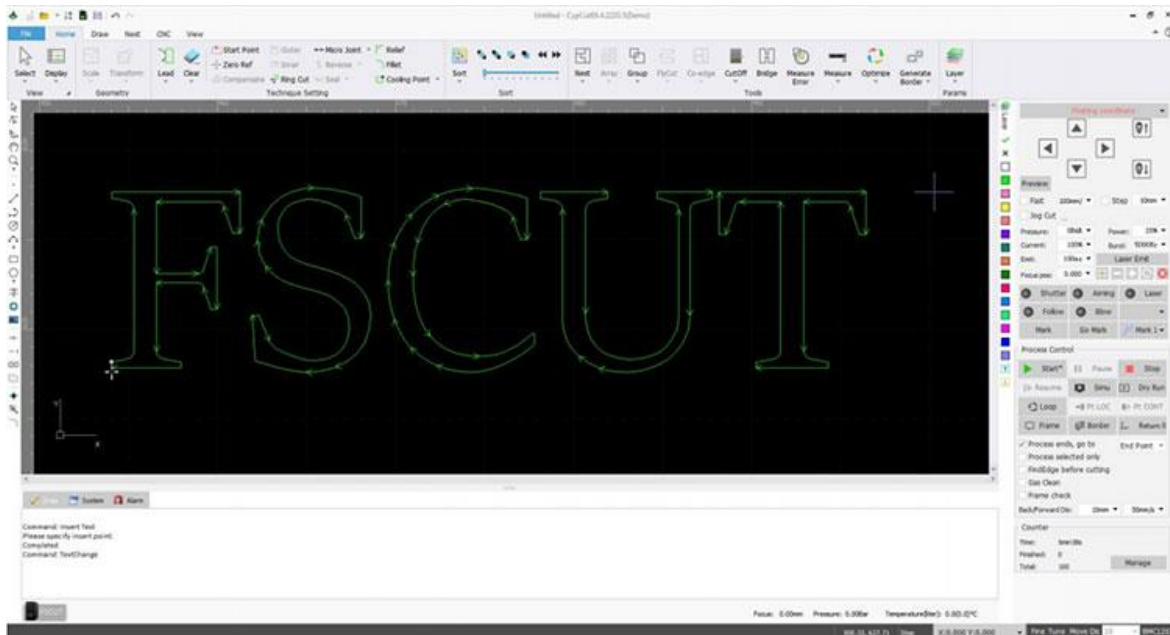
Untitled - CypCut6.6.2203.5(Demo)

File Home Draw Nest CNC View

Select Display Scale Transform Lead Clear Start Point Zero Ref Compensate Gutter Sinter Ring Cut Micro Joint Reverse Seal Relief Fillet Cooling Point Sort Nest Array Group FlyCut Co-edge CutOff Bridge Measure Error Measure Optimize Generate Border Layer

View Geometry Technique Setting Sort Tools Params

FSCUT

Preview

Fast Step

Jog Cut

Pressure: Power:

Current: Burst:

Exit: Laser Emit

Focus pos: 0.000

Shutter Aiming Laser

Follow Blow

Mark Go Mark Mark 1

Process Control

Start Pause Stop

Resume Simu Dry Run

Loop Pt LOC Pt CONT

Frame Border Return

Process ends, go to End Point

Process selected only

FindEdge before cutting

Gas Clean

Frame check

Back/Forward Dis: 10mm 50mm/s

Counter

Time:

Finished: 0

Total: 100

Manage

Draw System Alarm

Command: Insert Text
Please specify insert point:
Completed
Command: TextChange

FSCUT

Focus: 0.00mm Pressure: 0.00Bar Temperature(filter): 0.0/0.0°C

Fine Tune Move Dis